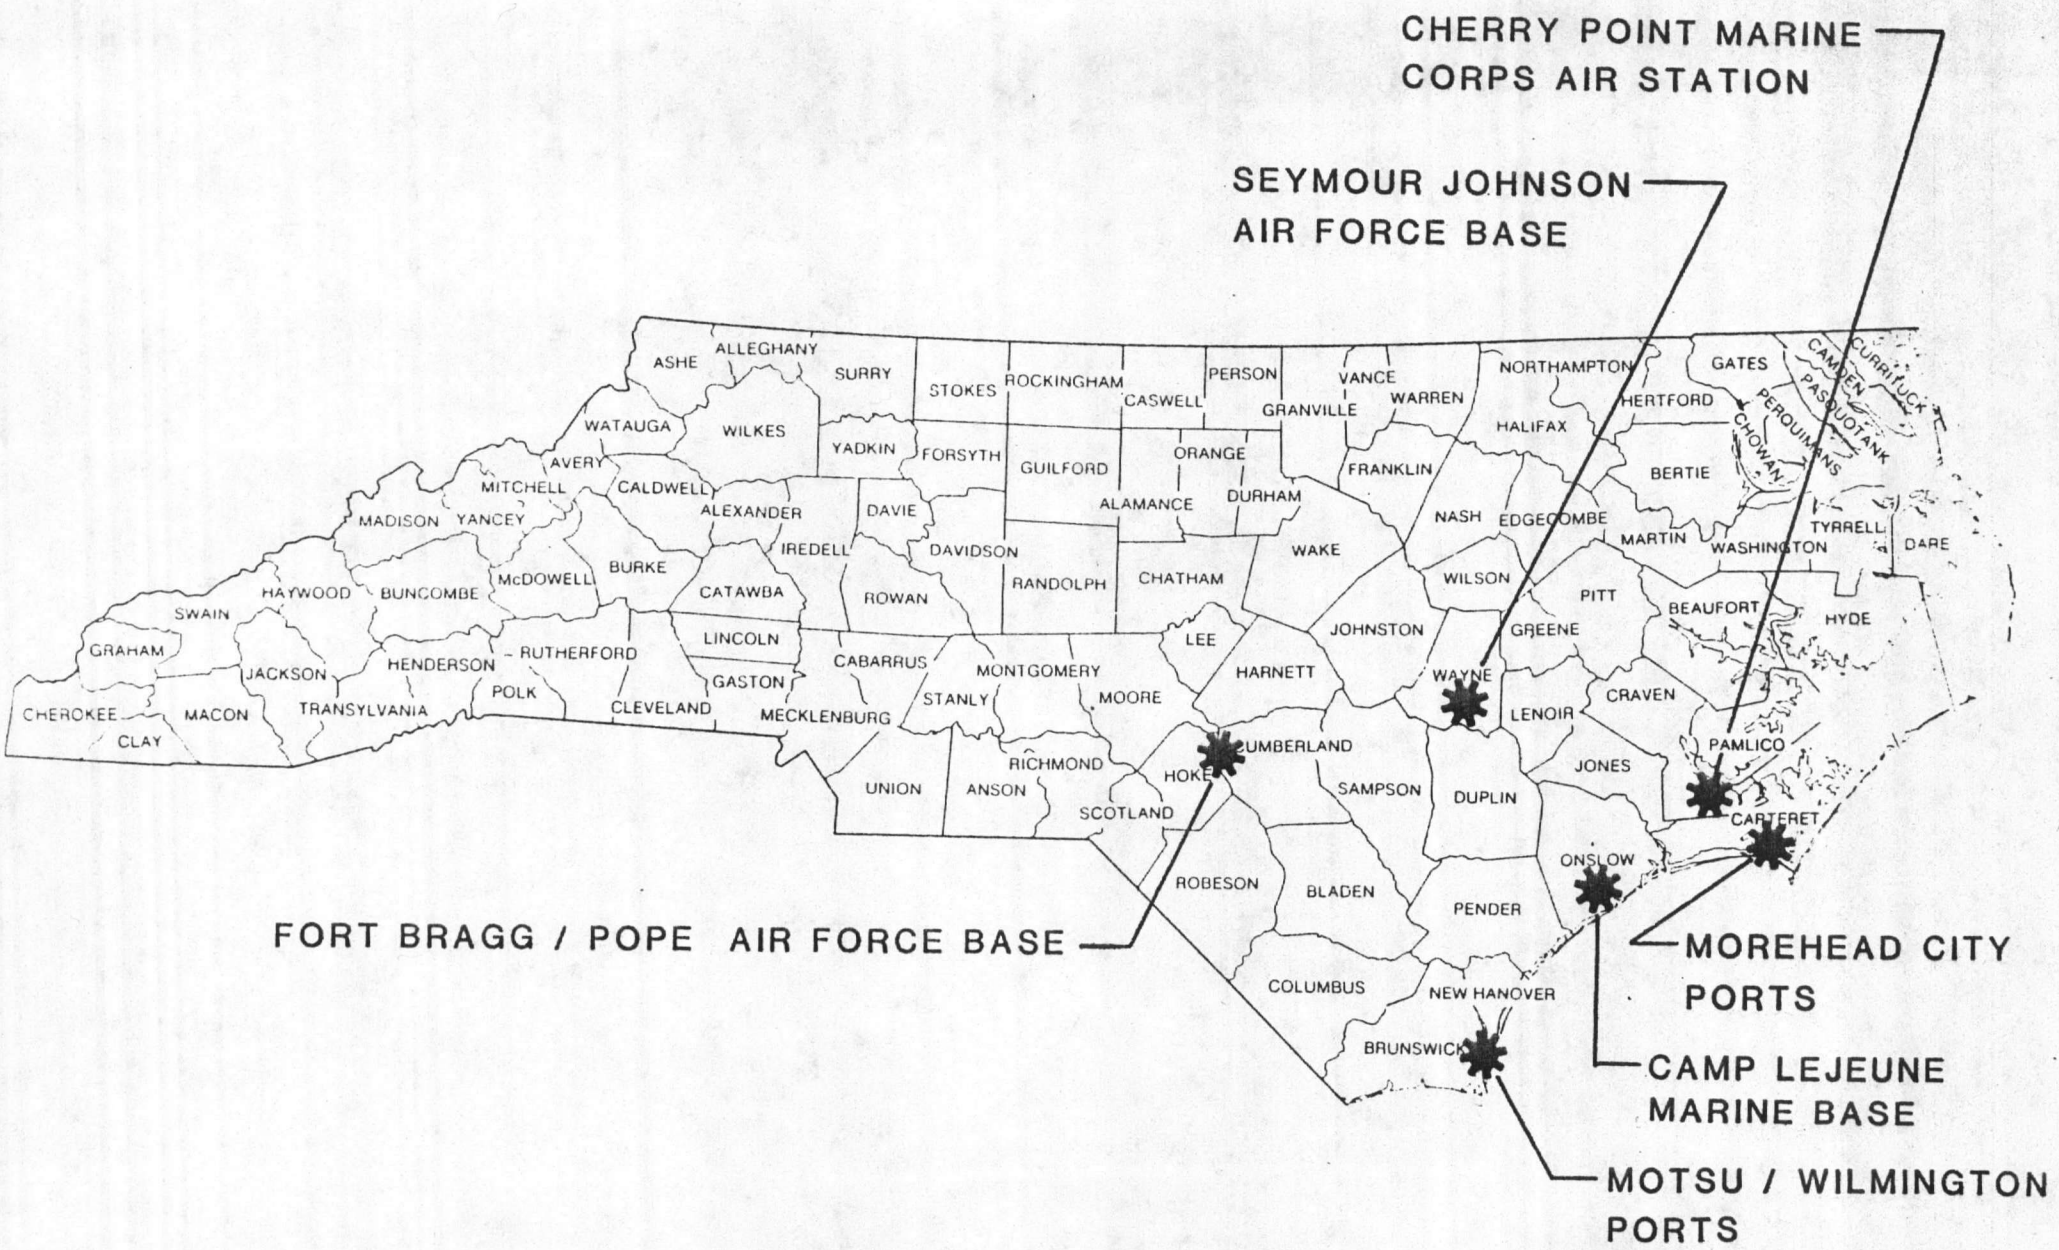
CHERRY POINT MARINE CORPS AIR STATION

SEYMOUR JOHNSON AIR FORCE BASE

ASHE
ALLEGHANY
SURRY
STOKES
ROCKINGHAM
CASWELL
PERSON
VANCE
GRANVILLE
WARREN
NORTHAMPTON
GATES
CAMDEN
CURRITUCK
PASQUOTANK
PERQUIMANS
HERTFORD
CHOWAN
WATAUGA
WILKES
YADKIN
FORSYTH
GUILFORD
ORANGE
HALIFAX
BERTIE
AVERY
MITCHELL
CALDWELL
ALAMANCE
DURHAM
FRANKLIN
MADISON
YANCEY
ALEXANDER
DAVIE
NASH
EDGECOMBE
TYRRELL
IREDELL
DAVIDSON
MARTIN
WASHINGTON
DARE
McDOWELL
BURKE
WAKE
HAYWOOD
BUNCOMBE
CATAWBA
RANDOLPH
CHATHAM
WILSON
SWAIN
ROWAN
PITT
BEAUFORT
HYDE
LINCOLN
LEE
JOHNSTON
GREENE
GRAHAM
HENDERSON
RUTHERFORD
CABARRUS
MONTGOMERY
HARNETT
JACKSON
GASTON
WAYNE
CRAVEN
POLK
STANLY
MOORE
LENOIR
CHEROKEE
MACON
TRANSYLVANIA
CLEVELAND
MECKLENBURG
CLAY
CUMBERLAND
PAMLICO
RICHMOND
HOKE
JONES
UNION
ANSON
SAMPSON
DUPLIN
SCOTLAND
CARTERET
ONSLOW
ROBESON
BLADEN
PENDER
COLUMBUS
NEW HANOVER
BRUNSWICK

FORT BRAGG / POPE AIR FORCE BASE

MOREHEAD CITY PORTS

CAMP LEJEUNE MARINE BASE

MOTSU / WILMINGTON PORTS